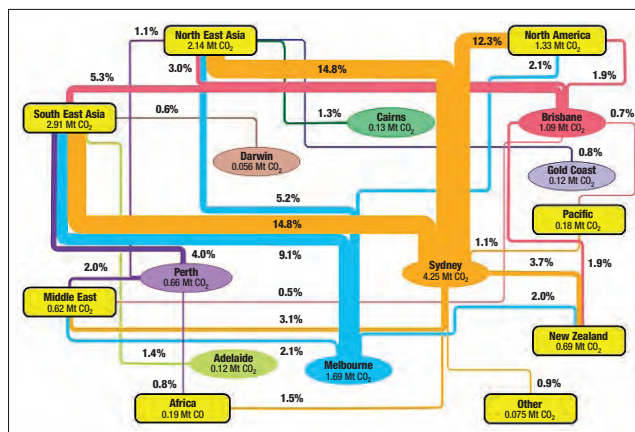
1.1%
North East Asia
2.14 Mt CO$_2$
12.3%
North America
1.33 Mt CO$_2$
5.3%
3.0%
14.8%
2.1%
1.9%
South East Asia
2.91 Mt CO$_2$
0.6%
1.3%
Cairns
0.13 Mt CO$_2$
Brisbane
1.09 Mt CO$_2$
0.7%
Darwin
0.056 Mt CO$_2$
0.8%
Gold Coast
0.12 Mt CO$_2$
5.2%
Pacific
0.18 Mt CO$_2$
14.8%
1.1%
4.0%
9.1%
Sydney
4.25 Mt CO$_2$
3.7%
1.9%
2.0%
Perth
0.66 Mt CO$_2$
Middle East
0.62 Mt CO$_2$
0.5%
2.0%
3.1%
New Zealand
0.69 Mt CO$_2$
1.4%
Adelaide
0.12 Mt CO$_2$
2.1%
Melbourne
1.69 Mt CO$_2$
0.8%
Other
0.075 Mt CO$_2$
0.9%
Africa
0.19 Mt CO
1.5%